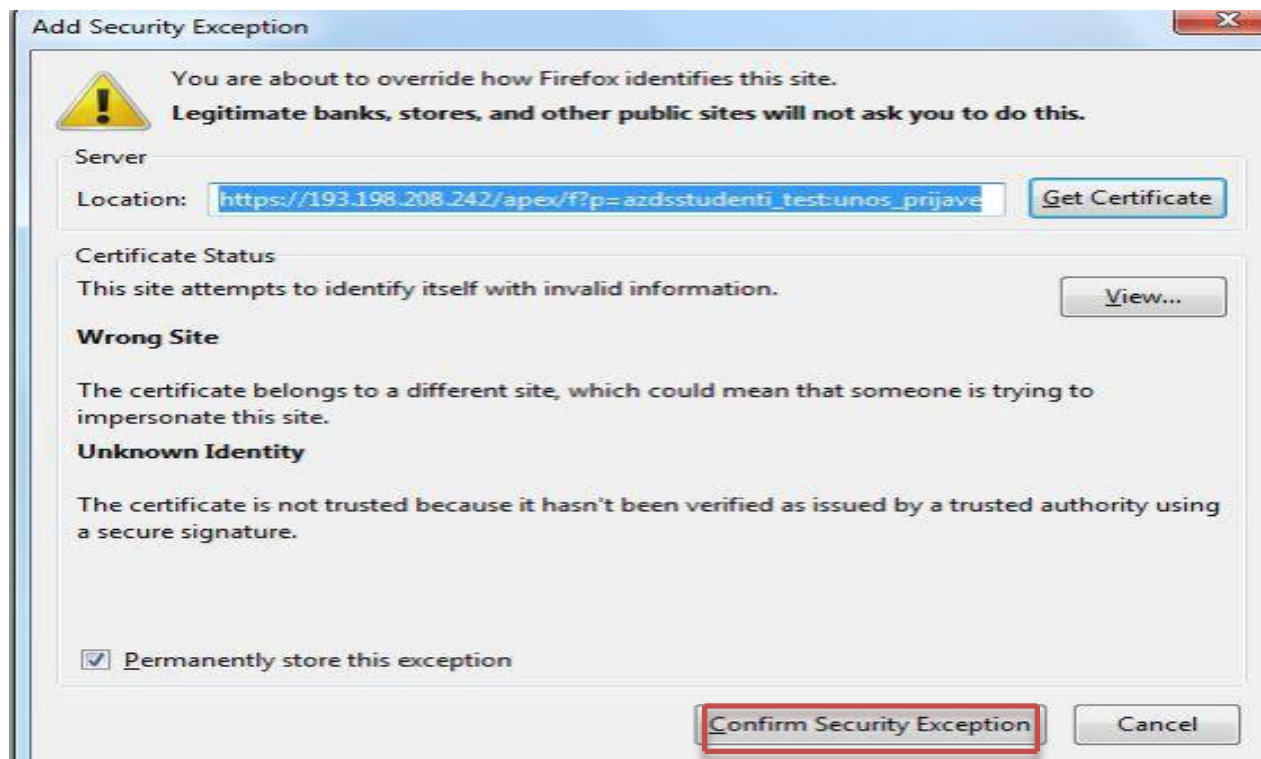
Add Security Exception

You are about to override how Firefox identifies this site.

**Legitimate banks, stores, and other public sites will not ask you to do this.**

Server

Location: https://193.198.208.242/apex/f?p=azdsstudenti_test:unos_prijave

Get Certificate

Certificate Status

This site attempts to identify itself with invalid information.

View...

**Wrong Site**

The certificate belongs to a different site, which could mean that someone is trying to impersonate this site.

**Unknown Identity**

The certificate is not trusted because it hasn't been verified as issued by a trusted authority using a secure signature.

Permanently store this exception

Confirm Security Exception

Cancel